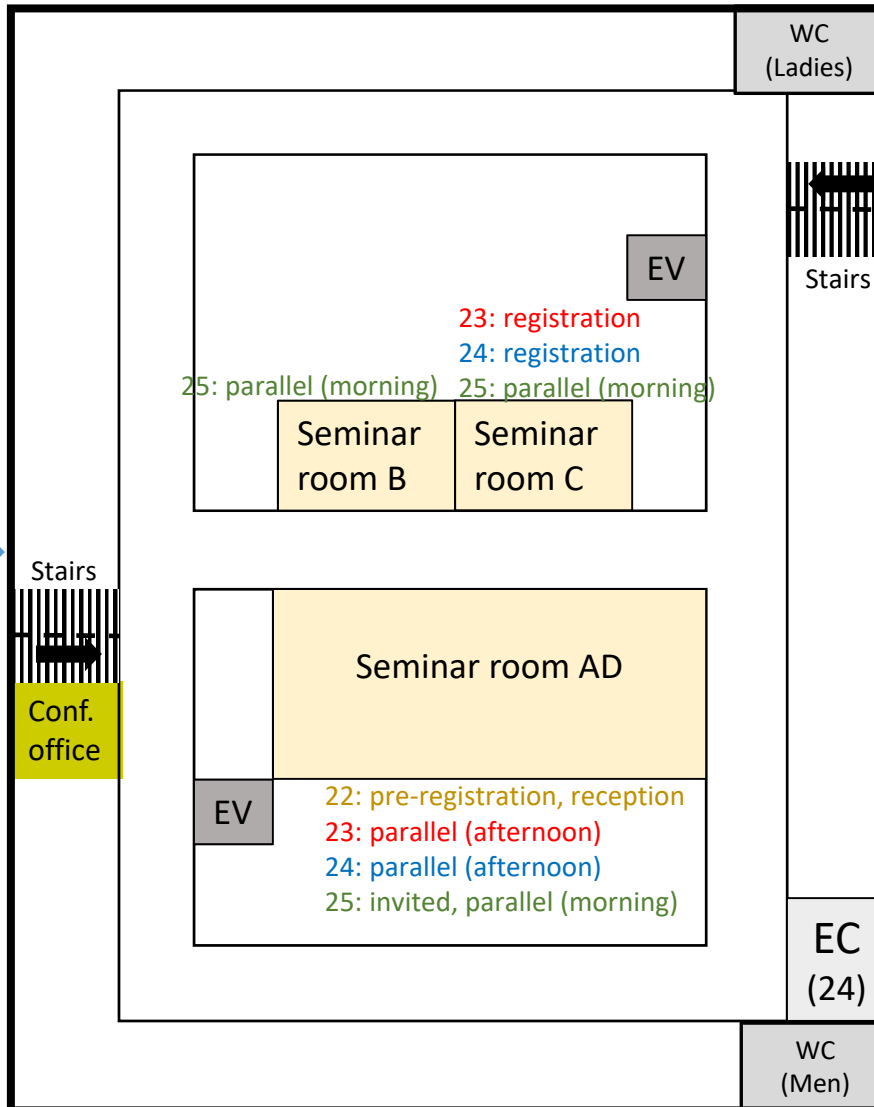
WC
(Ladies)

Stairs

EV

23: registration
24: registration
25: parallel (morning)

25: parallel (morning)

Seminar room B

Seminar room C

Stairs

Seminar room AD

Conf. office

EV

22: pre-registration, reception
23: parallel (afternoon)
24: parallel (afternoon)
25: invited, parallel (morning)

EC
(24)

WC
(Men)